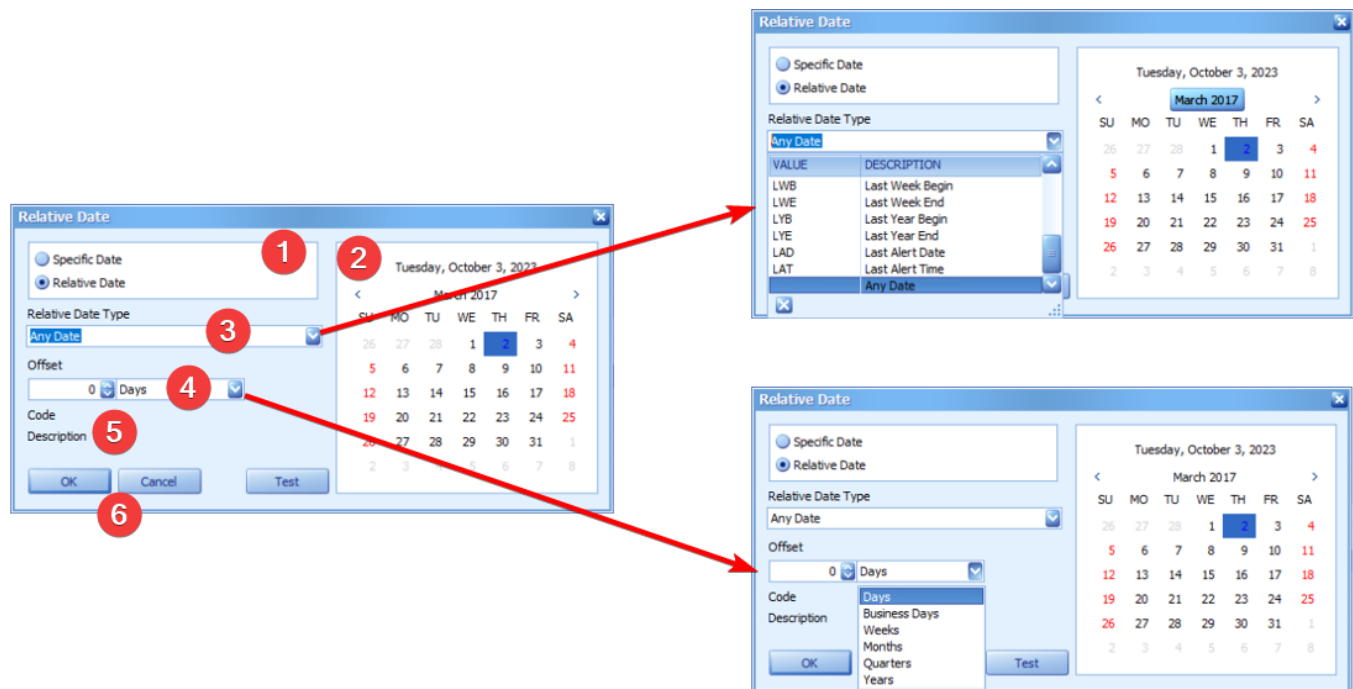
Relative Date

Specific Date
Relative Date

1

2

Tuesday, October 3, 2023

March 2017

| SU | MO | TU | WE | TH | FR | SA |
|---|---|---|---|---|---|---|
| 26 | 27 | 28 | 1 | 2 | 3 | 4 |
| 5 | 6 | 7 | 8 | 9 | 10 | 11 |
| 12 | 13 | 14 | 15 | 16 | 17 | 18 |
| 19 | 20 | 21 | 22 | 23 | 24 | 25 |
| 26 | 27 | 28 | 29 | 30 | 31 | 1 |
| 2 | 3 | 4 | 5 | 6 | 7 | 8 |

Relative Date Type
Any Date
3

Offset
0 Days
4

Code
Description
5

OK Cancel Test
6

Relative Date

Specific Date
Relative Date

Relative Date Type
Any Date

| VALUE | DESCRIPTION |
|---|---|
| LWB | Last Week Begin |
| LWE | Last Week End |
| LYB | Last Year Begin |
| LYE | Last Year End |
| LAD | Last Alert Date |
| LAT | Last Alert Time |
| | Any Date |

Tuesday, October 3, 2023

March 2017

| SU | MO | TU | WE | TH | FR | SA |
|---|---|---|---|---|---|---|
| 26 | 27 | 28 | 1 | 2 | 3 | 4 |
| 5 | 6 | 7 | 8 | 9 | 10 | 11 |
| 12 | 13 | 14 | 15 | 16 | 17 | 18 |
| 19 | 20 | 21 | 22 | 23 | 24 | 25 |
| 26 | 27 | 28 | 29 | 30 | 31 | 1 |
| 2 | 3 | 4 | 5 | 6 | 7 | 8 |

Relative Date

Specific Date
Relative Date

Relative Date Type
Any Date

Offset
0 Days

Days
Business Days
Weeks
Months
Quarters
Years

Code
Description

OK Test

Tuesday, October 3, 2023

March 2017

| SU | MO | TU | WE | TH | FR | SA |
|---|---|---|---|---|---|---|
| 26 | 27 | 28 | 1 | 2 | 3 | 4 |
| 5 | 6 | 7 | 8 | 9 | 10 | 11 |
| 12 | 13 | 14 | 15 | 16 | 17 | 18 |
| 19 | 20 | 21 | 22 | 23 | 24 | 25 |
| 26 | 27 | 28 | 29 | 30 | 31 | 1 |
| 2 | 3 | 4 | 5 | 6 | 7 | 8 |